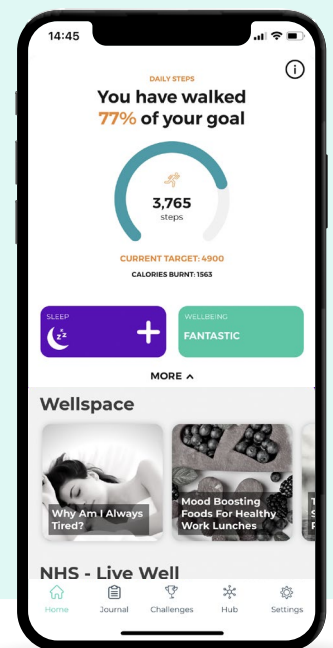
14:45

DAILY STEPS

You have walked 77% of your goal

3,765
steps

CURRENT TARGET: 4900

CALORIES BURNT: 1563

SLEEP

WELLBEING

FANTASTIC

MORE

Wellspace

Why Am I Always Tired?

Mood Boosting Foods For Healthy Work Lunches

NHS - Live Well

Home

Journal

Challenges

Hub

Settings